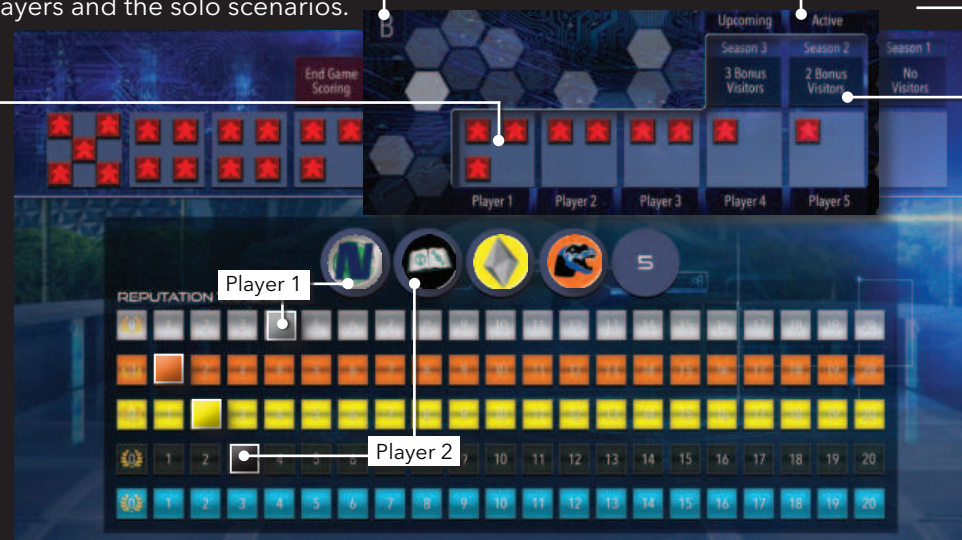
ayers and the solo scenarios.

B

Upcoming

Active

Season 3
3 Bonus Visitors

Season 2
2 Bonus Visitors

Season 1
No Visitors

End Game Scoring

Player 1

Player 2

Player 3

Player 4

Player 5

5

REPUTATION

Player 1

Player 2

1 2 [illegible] 10 11 12 13 14 15 16 17 18 19 20

1 2 3 4 5 6 7 8 9 10 11 12 13 14 15 16 17 18 19 20